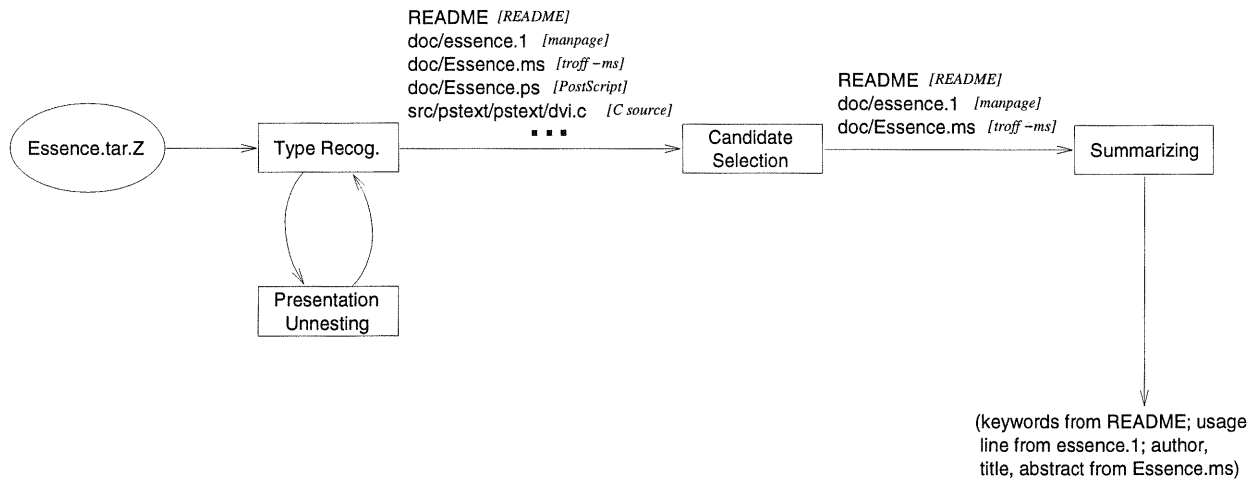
Essence.tar.Z

Type Recog.

Presentation Unnesting

README [README]
doc/essence.1 [manpage]
doc/Essence.ms [troff –ms]
doc/Essence.ps [PostScript]
src/pstext/pstext/dvi.c [C source]
...

Candidate Selection

README [README]
doc/essence.1 [manpage]
doc/Essence.ms [troff –ms]

Summarizing

(keywords from README; usage line from essence.1; author, title, abstract from Essence.ms)